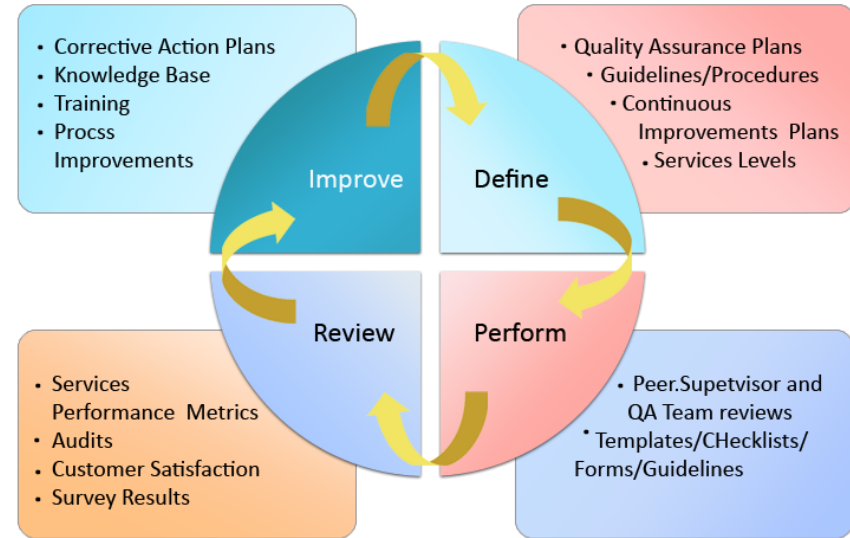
• Corrective Action Plans
• Knowledge Base
• Training
• Procss Improvements

• Quality Assurance Plans
• Guidelines/Procedures
• Continuous Improvements Plans
• Services Levels

Improve

Define

Review

Perform

• Services Performance Metrics
• Audits
• Customer Satisfaction
• Survey Results

• Peer.Supetvisor and QA Team reviews
• Templates/CHecklists/ Forms/Guidelines